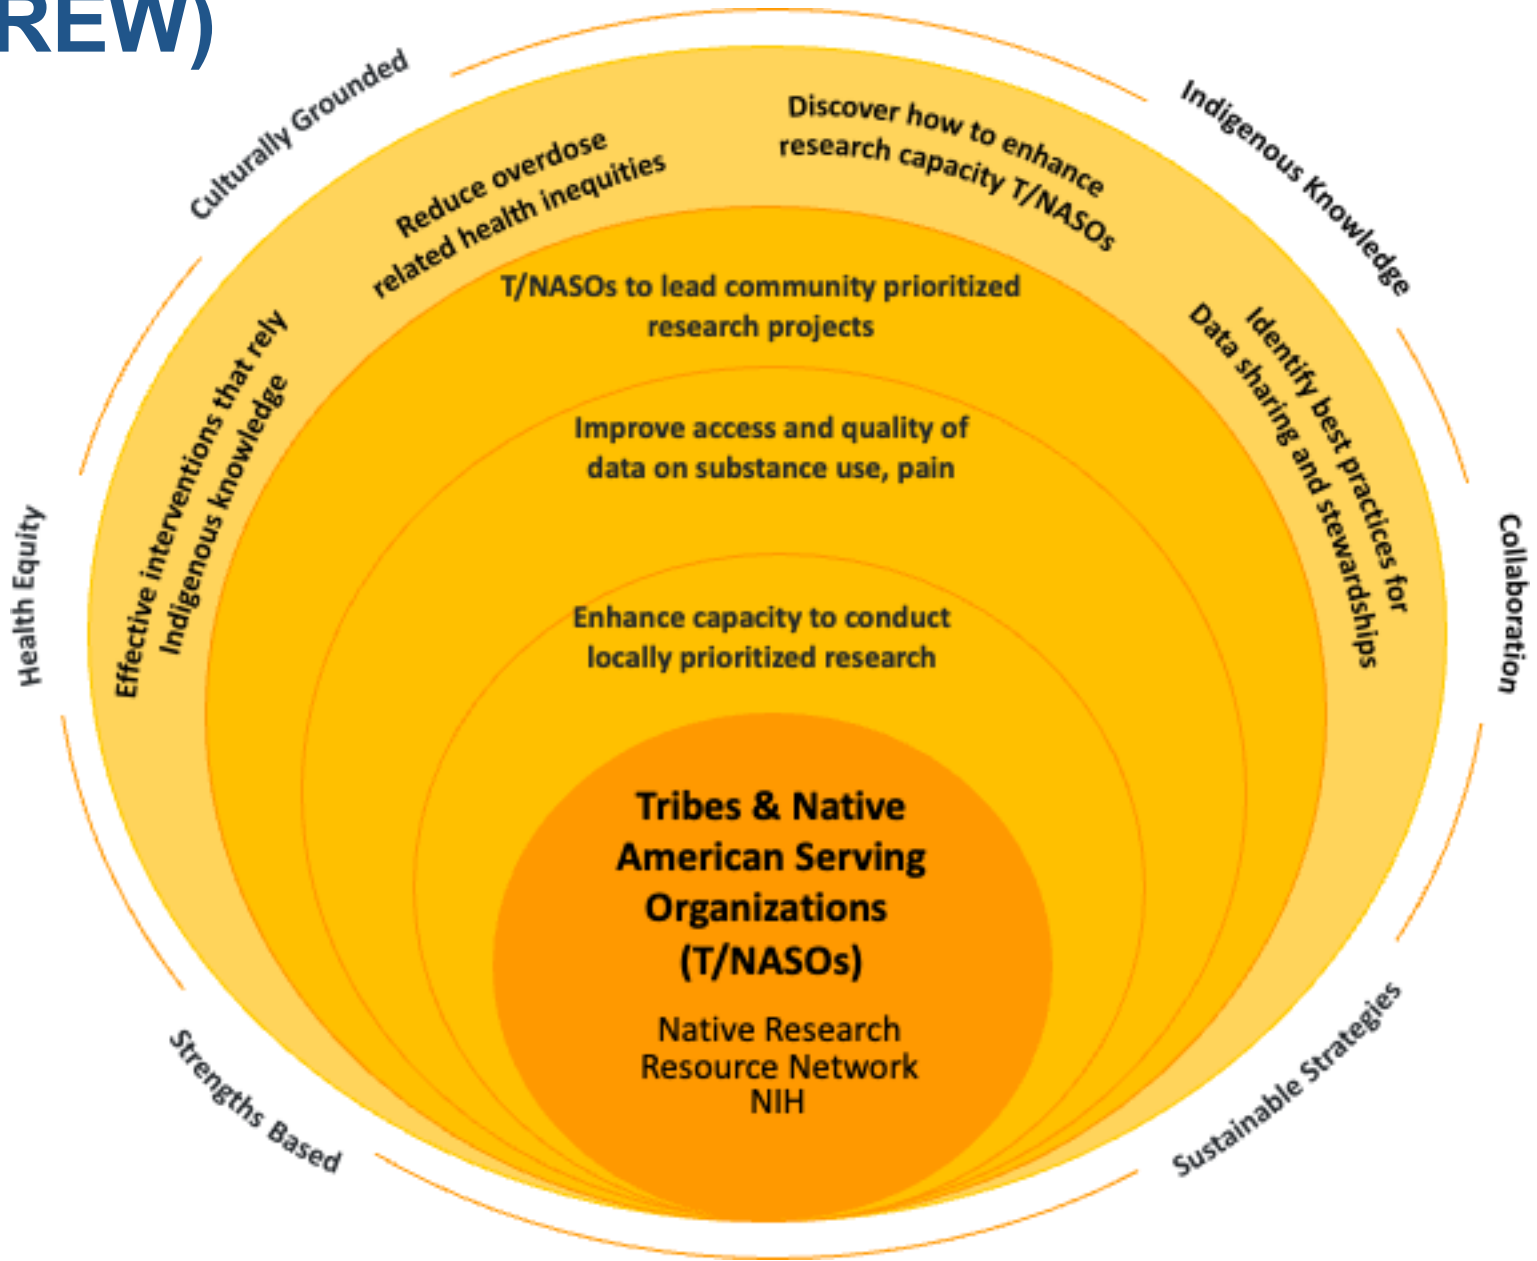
REW)

Culturally Grounded

Indigenous Knowledge

Collaboration

Sustainable Strategies

Strengths Based

Health Equity

Reduce overdose related health inequities

Discover how to enhance research capacity T/NASOs

Identify best practices for Data sharing and stewardships

Effective interventions that rely Indigenous knowledge

T/NASOs to lead community prioritized research projects

Improve access and quality of data on substance use, pain

Enhance capacity to conduct locally prioritized research

Tribes & Native American Serving Organizations (T/NASOs)

Native Research Resource Network NIH